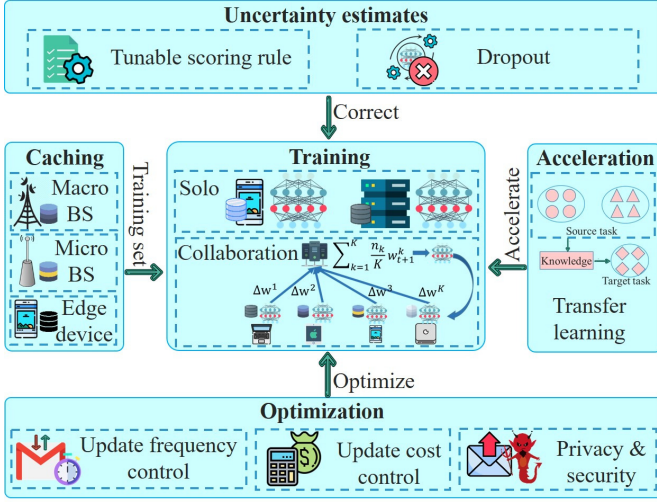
Uncertainty estimates

Tunable scoring rule

Dropout

Correct

Caching

Macro BS

Micro BS

Edge device

Training set

Training

Solo

Collaboration $\sum_{k=1}^{K} \frac{n_k}{K} w_{t+1}^k$

$\Delta w^1$

$\Delta w^2$

$\Delta w^3$

$\Delta w^K$

Accelerate

Acceleration

Source task

Knowledge

Target task

Transfer learning

Optimize

Optimization

Update frequency control

Update cost control

Privacy & security